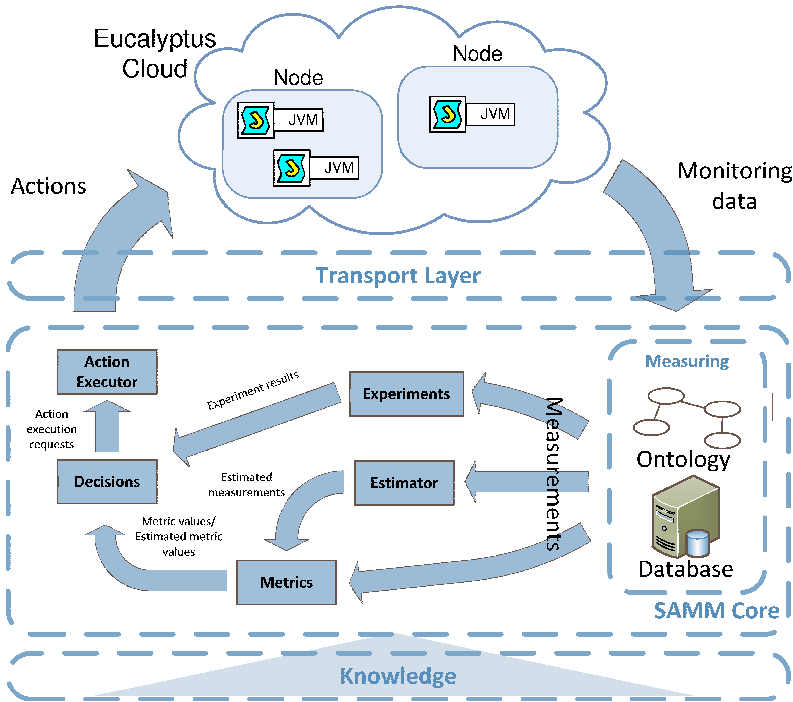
Eucalyptus Cloud

Node

JVM

JVM

Node

JVM

Actions

Monitoring data

Transport Layer

Action Executor

Action execution requests

Decisions

Experiment results

Experiments

Estimated measurements

Estimator

Metric values/ Estimated metric values

Metrics

Measurements

Measuring

Ontology

Database

SAMM Core

Knowledge